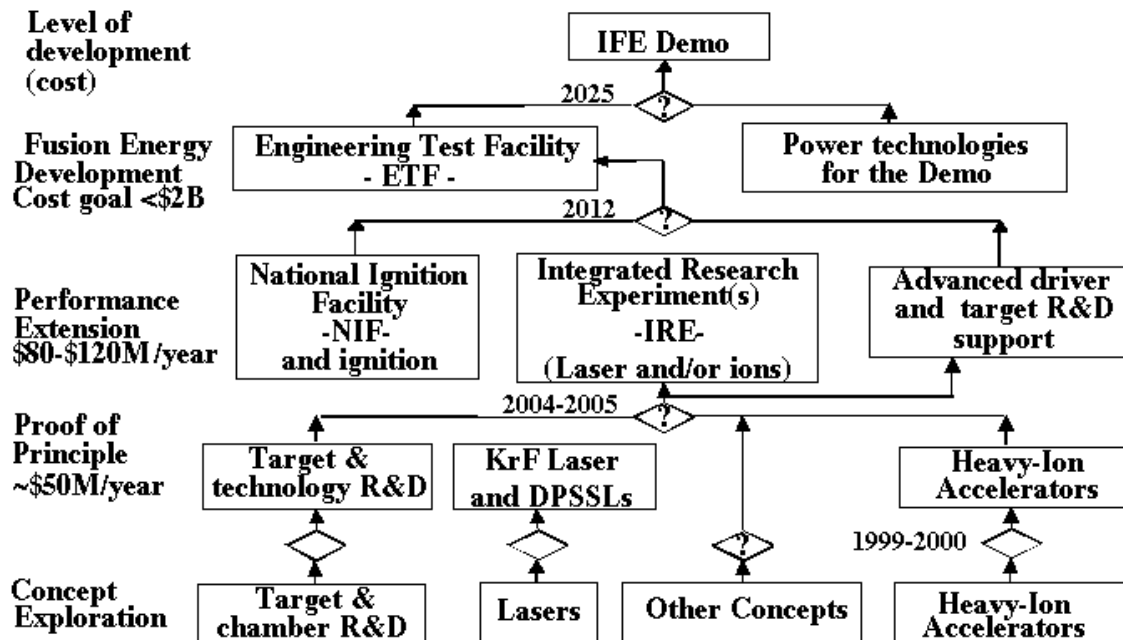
Level of development (cost)

IFE Demo

2025

?

Fusion Energy Development Cost goal <$2B

Engineering Test Facility - ETF -

Power technologies for the Demo

2012

?

Performance Extension $80-$120M/year

National Ignition Facility -NIF- and ignition

Integrated Research Experiment(s) -IRE- (Laser and/or ions)

Advanced driver and target R&D support

2004-2005

?

Proof of Principle ~$50M/year

Target & technology R&D

KrF Laser and DPSSLs

Heavy-Ion Accelerators

?

1999-2000

Concept Exploration

Target & chamber R&D

Lasers

Other Concepts

Heavy-Ion Accelerators